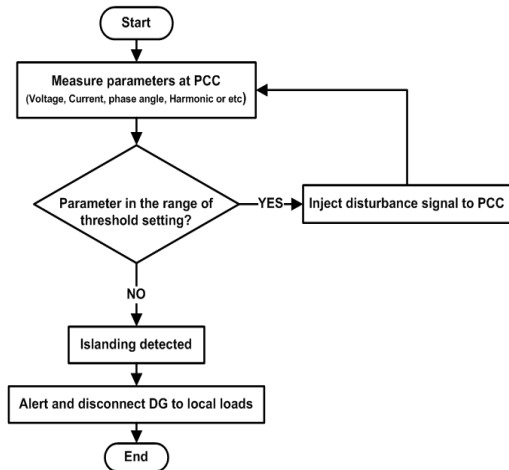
Start

Measure parameters at PCC
(Voltage, Current, phase angle, Harmonic or etc)

Parameter in the range of threshold setting?

YES

Inject disturbance signal to PCC

NO

Islanding detected

Alert and disconnect DG to local loads

End